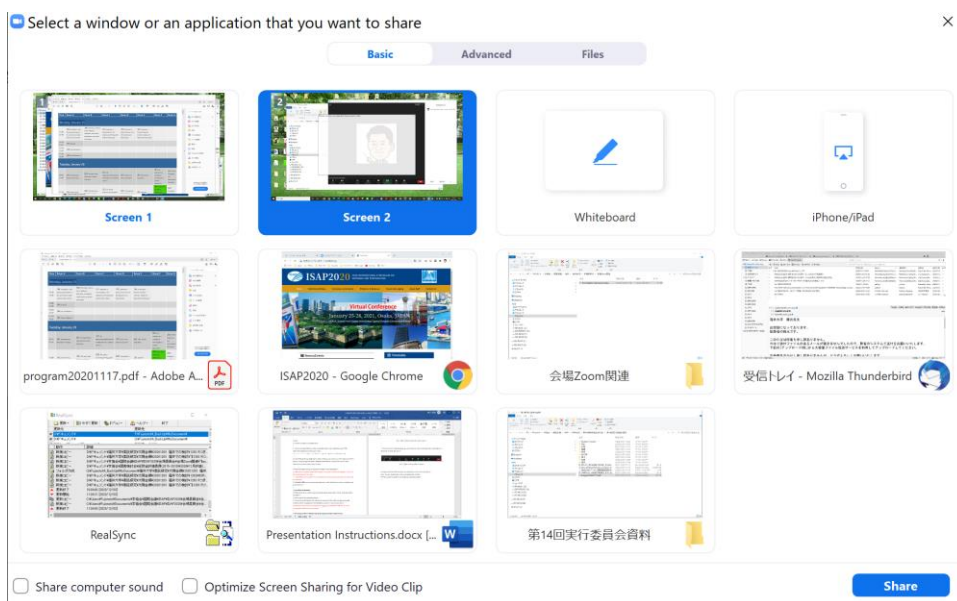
Select a window or an application that you want to share

Basic | Advanced | Files

1
Screen 1

2
Screen 2

Whiteboard

iPhone/iPad

program20201117.pdf - Adobe A...

PDF

ISAP2020
Virtual Conference
January 25-28, 2021, Osaka, JAPAN

ISAP2020 - Google Chrome

会場Zoom関連

受信トレイ - Mozilla Thunderbird

RealSync

Presentation Instructions.docx [...

W

第14回実行委員会資料

Share computer sound

Optimize Screen Sharing for Video Clip

Share